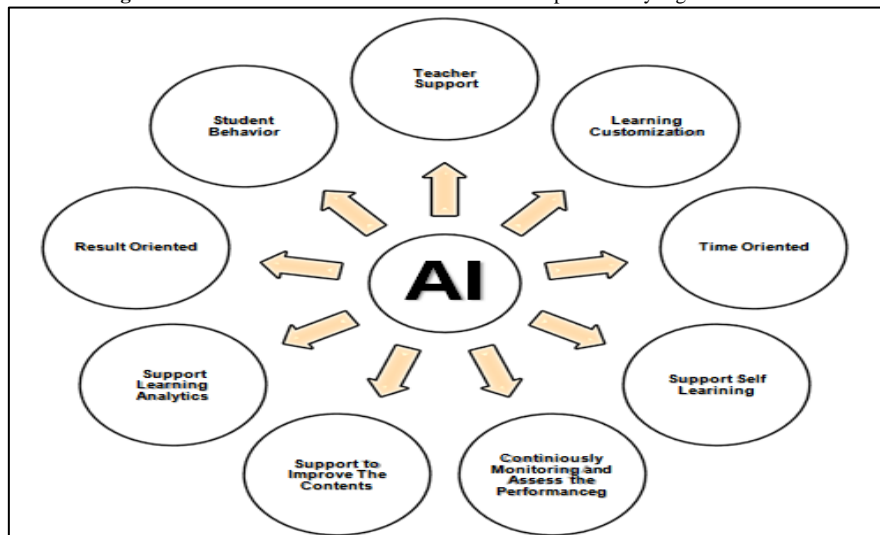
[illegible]

Teacher Support

Student Behavior

Learning Customization

Result Oriented

AI

Time Oriented

Support Learning Analytics

Support Self Learining

Support to Improve The Contents

Continiously Monitoring and Assess the Performanceg